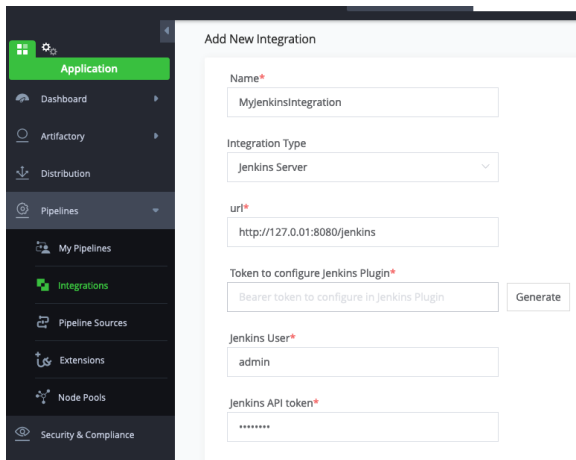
Application

Dashboard

Artifactory

Distribution

Pipelines

My Pipelines

Integrations

Pipeline Sources

Extensions

Node Pools

Security & Compliance

Add New Integration

Name*

MyJenkinsIntegration

Integration Type

Jenkins Server

url*

http://127.0.01:8080/jenkins

Token to configure Jenkins Plugin*

Bearer token to configure in Jenkins Plugin

Generate

Jenkins User*

admin

Jenkins API token*

••••••••